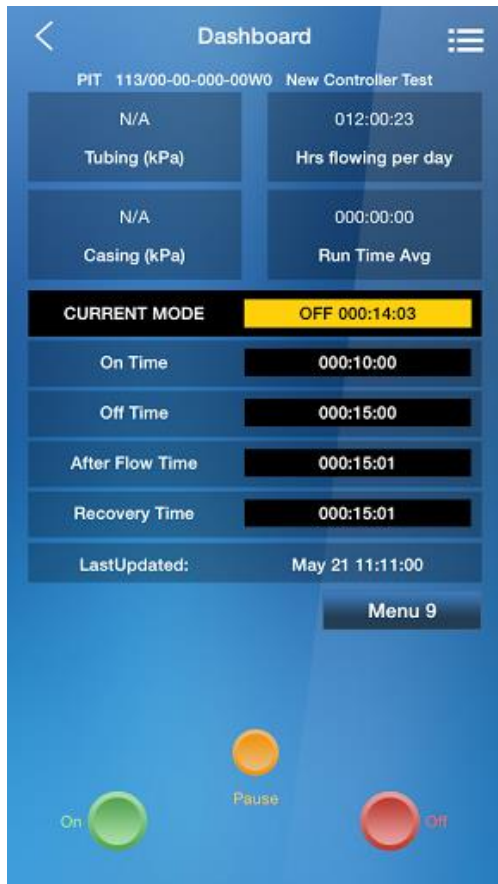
Dashboard

PIT 113/00-00-000-00W0 New Controller Test

N/A
Tubing (kPa)

012:00:23
Hrs flowing per day

N/A
Casing (kPa)

000:00:00
Run Time Avg

| CURRENT MODE | OFF 000:14:03 |
|---|---|
| On Time | 000:10:00 |
| Off Time | 000:15:00 |
| After Flow Time | 000:15:01 |
| Recovery Time | 000:15:01 |
| LastUpdated: | May 21 11:11:00 |

Menu 9

Pause

On

Off